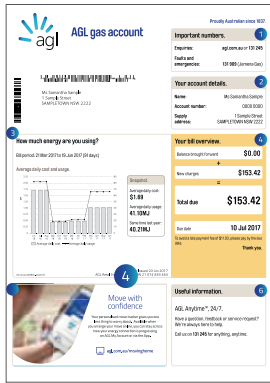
Proudly Australian since 1837

agl

AGL gas account

Ms Samantha Sample
1 Sample Street
SAMPLETOWN NSW 2222

Important numbers.
1
Enquiries: agl.com.au or 131 245
Faults and emergencies: 131 909 (Jemena Gas)

Your account details.
2
Name: Ms Samantha Sample
Account number: 0000 0000
Supply address: 1 Sample Street SAMPLETOWN NSW 2222

3
How much energy are you using?
Bill period: 21 Mar 2017 to 19 Jun 2017 (91 days)

Average daily cost and usage.

Snapshot
Average daily cost:
$1.69
Average daily usage:
41.10MJ
Same time last year:
40.21MJ

Your bill overview.
4
Balance brought forward $0.00
+
New charges $153.42
=
Total due $153.42
Due date 10 Jul 2017
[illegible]
Thank you.

4
Move with confidence
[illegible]
agl.com.au/movinghome

Useful information.
6
AGL Anytime™, 24/7.
Have a question, feedback or service request? We're always here to help.
Call us on 131 245 for anything, anytime.